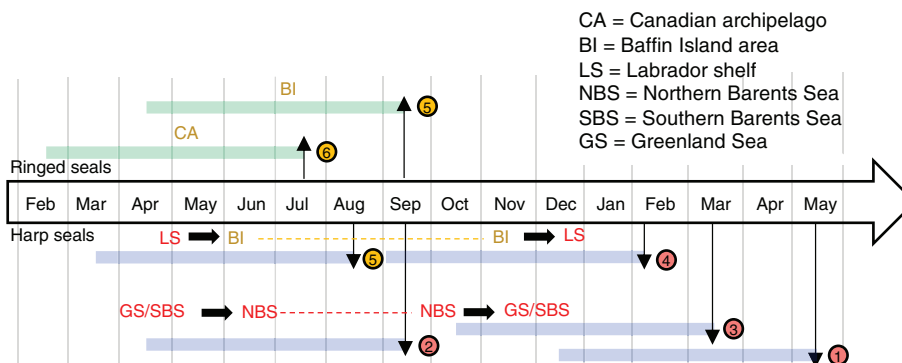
CA = Canadian archipelago
BI = Baffin Island area
LS = Labrador shelf
NBS = Northern Barents Sea
SBS = Southern Barents Sea
GS = Greenland Sea

BI
5
CA
6
Ringed seals

Feb Mar Apr May Jun Jul Aug Sep Oct Nov Dec Jan Feb Mar Apr May

Harp seals
LS BI BI LS
5
4
GS/SBS NBS NBS GS/SBS
3
2
1